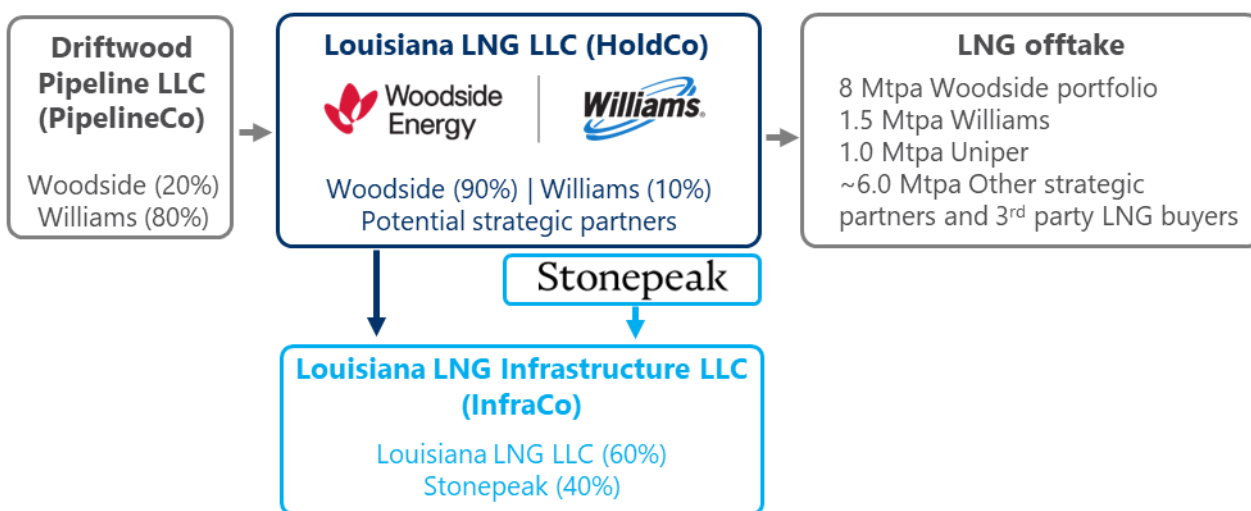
Driftwood Pipeline LLC (PipelineCo)

Woodside (20%)
Williams (80%)

Louisiana LNG LLC (HoldCo)

Woodside Energy

Williams.

Woodside (90%) | Williams (10%)
Potential strategic partners

LNG offtake

8 Mtpa Woodside portfolio
1.5 Mtpa Williams
1.0 Mtpa Uniper
~6.0 Mtpa Other strategic partners and 3$^{rd}$ party LNG buyers

Stonepeak

Louisiana LNG Infrastructure LLC (InfraCo)

Louisiana LNG LLC (60%)
Stonepeak (40%)